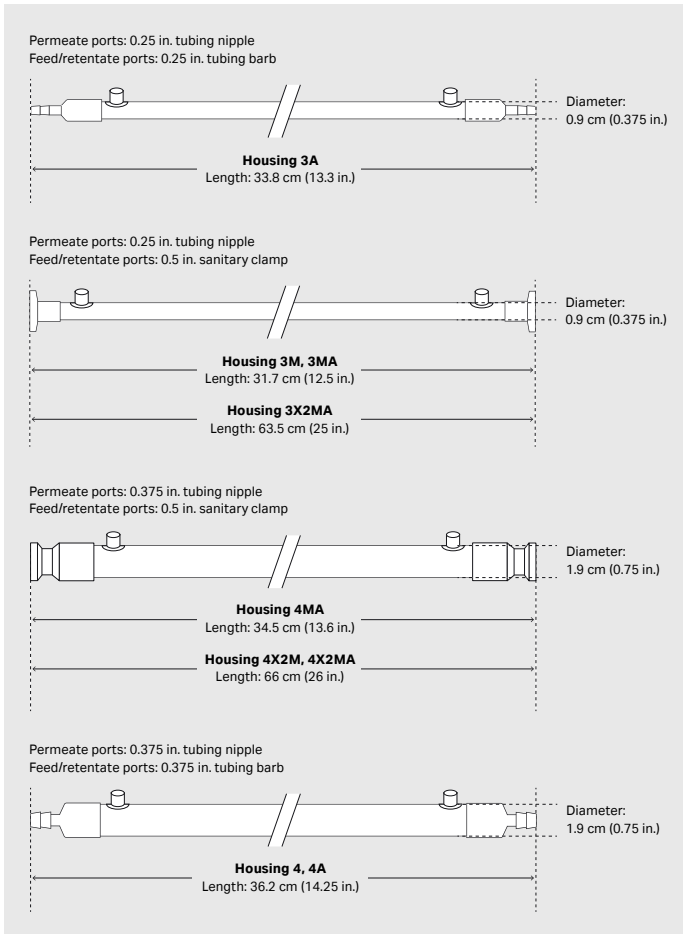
Permeate ports: 0.25 in. tubing nipple
Feed/retentate ports: 0.25 in. tubing barb

Diameter:
0.9 cm (0.375 in.)

**Housing 3A**
Length: 33.8 cm (13.3 in.)

Permeate ports: 0.25 in. tubing nipple
Feed/retentate ports: 0.5 in. sanitary clamp

Diameter:
0.9 cm (0.375 in.)

**Housing 3M, 3MA**
Length: 31.7 cm (12.5 in.)

**Housing 3X2MA**
Length: 63.5 cm (25 in.)

Permeate ports: 0.375 in. tubing nipple
Feed/retentate ports: 0.5 in. sanitary clamp

Diameter:
1.9 cm (0.75 in.)

**Housing 4MA**
Length: 34.5 cm (13.6 in.)

**Housing 4X2M, 4X2MA**
Length: 66 cm (26 in.)

Permeate ports: 0.375 in. tubing nipple
Feed/retentate ports: 0.375 in. tubing barb

Diameter:
1.9 cm (0.75 in.)

**Housing 4, 4A**
Length: 36.2 cm (14.25 in.)